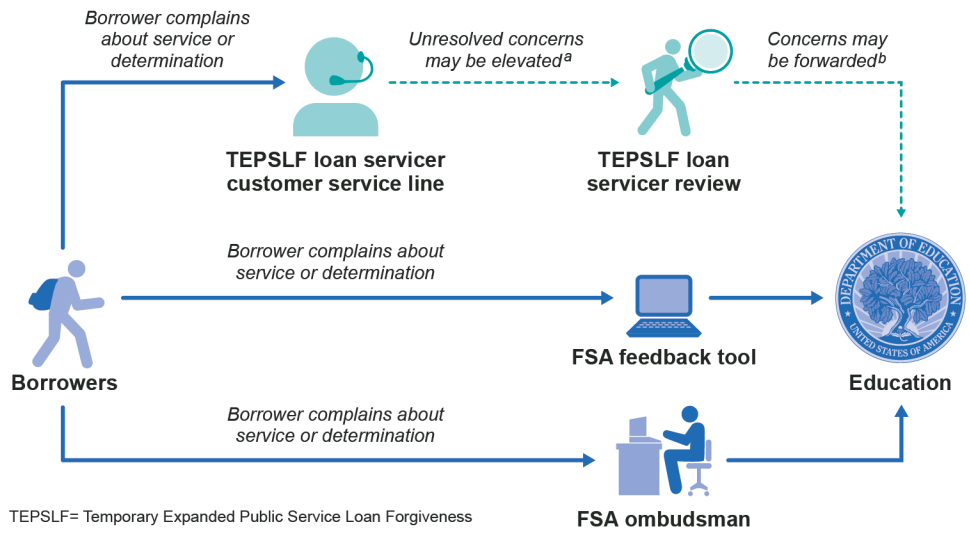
Borrower complains about service or determination

TEPSLF loan servicer customer service line

Unresolved concerns may be elevated$^a$

TEPSLF loan servicer review

Concerns may be forwarded$^b$

Borrower complains about service or determination

FSA feedback tool

DEPARTMENT OF EDUCATION UNITED STATES OF AMERICA

Borrowers

Education

Borrower complains about service or determination

FSA ombudsman

TEPSLF= Temporary Expanded Public Service Loan Forgiveness